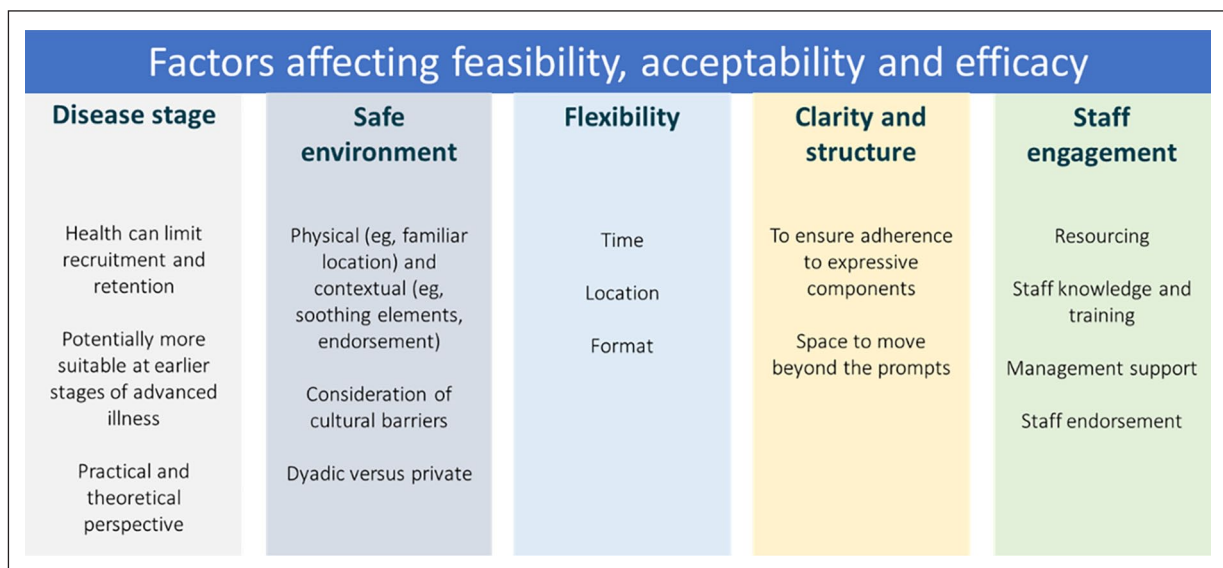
Factors affecting feasibility, acceptability and efficacy

Disease stage

Health can limit recruitment and retention

Potentially more suitable at earlier stages of advanced illness

Practical and theoretical perspective

Safe environment

Physical (eg, familiar location) and contextual (eg, soothing elements, endorsement)

Consideration of cultural barriers

Dyadic versus private

Flexibility

Time

Location

Format

Clarity and structure

To ensure adherence to expressive components

Space to move beyond the prompts

Staff engagement

Resourcing

Staff knowledge and training

Management support

Staff endorsement